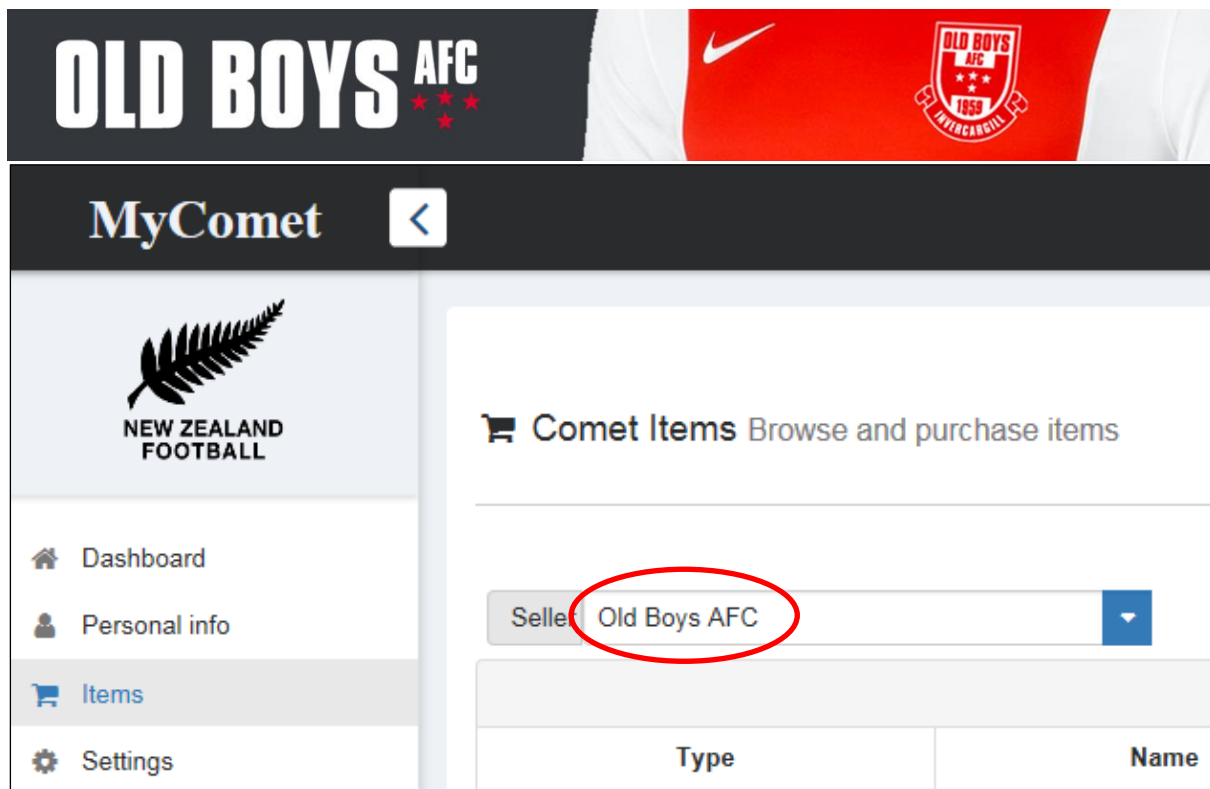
OLD BOYS AFC

OLD BOYS AFC 1959 INVERCARGILL

MyComet

NEW ZEALAND FOOTBALL

Comet Items Browse and purchase items

Dashboard

Personal info

Items

Settings

Selle Old Boys AFC

| Type | Name |
|---|---|